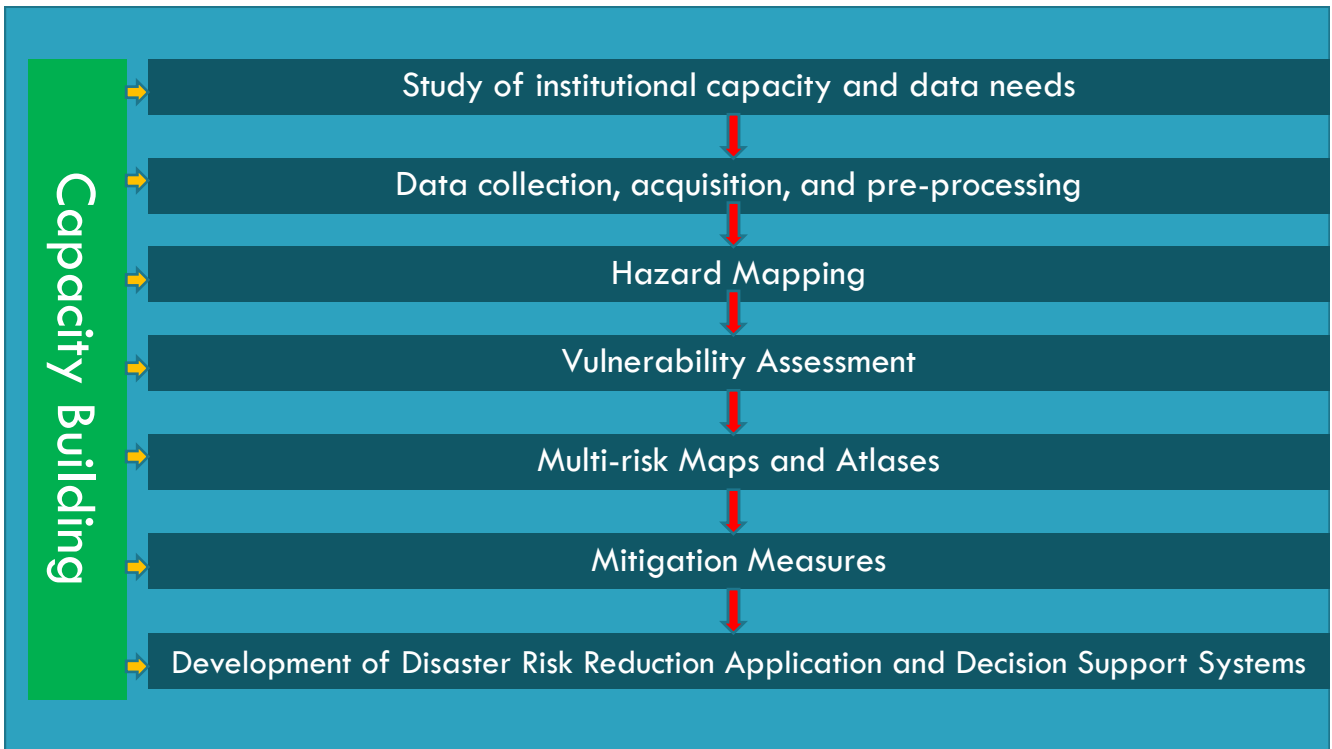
Capacity Building

Study of institutional capacity and data needs

Data collection, acquisition, and pre-processing

Hazard Mapping

Vulnerability Assessment

Multi-risk Maps and Atlases

Mitigation Measures

Development of Disaster Risk Reduction Application and Decision Support Systems